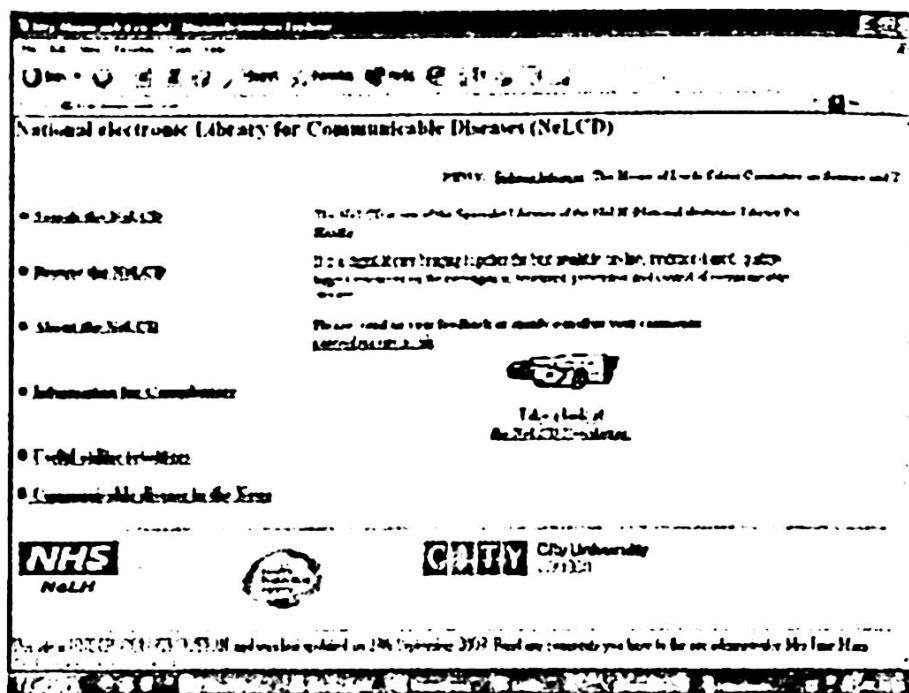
National electronic Library for Communicable Diseases (NeLCD)

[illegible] The House of Lords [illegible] Committee on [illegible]

• Search the NeLCD

• Browse the NeLCD

• About the NeLCD

• Information for Contributors

• Useful online resources

• Communicable diseases in the News

The NeLCD is one of the Specialist Libraries of the NeLH (National electronic Library for Health)

It is a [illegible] bringing together the best available on-line, evidence-based, quality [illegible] on the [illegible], treatment, prevention and control of communicable diseases

Please send us your feedback or simply email us with your comments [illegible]

Take a look at the NeLCD Newsletter

NHS
NeLH

City University
LONDON

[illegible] and was last updated on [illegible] 2002. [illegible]